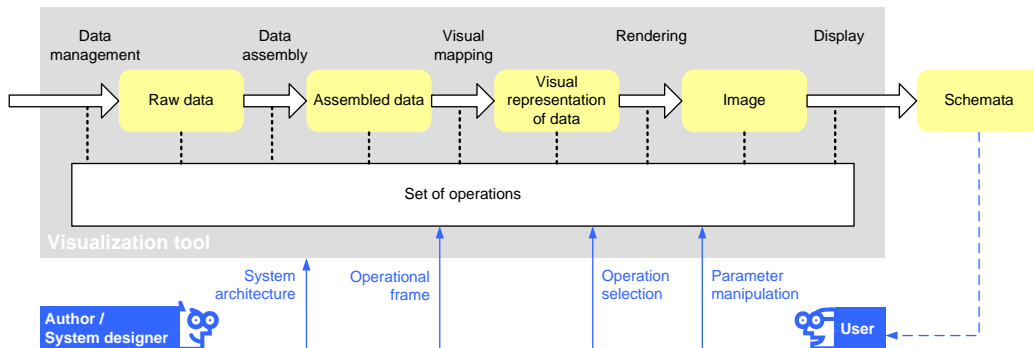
Data management

Raw data

Data assembly

Assembled data

Visual mapping

Visual representation of data

Rendering

Image

Display

Schemata

Set of operations

Visualization tool

System architecture

Operational frame

Operation selection

Parameter manipulation

Author / System designer

User